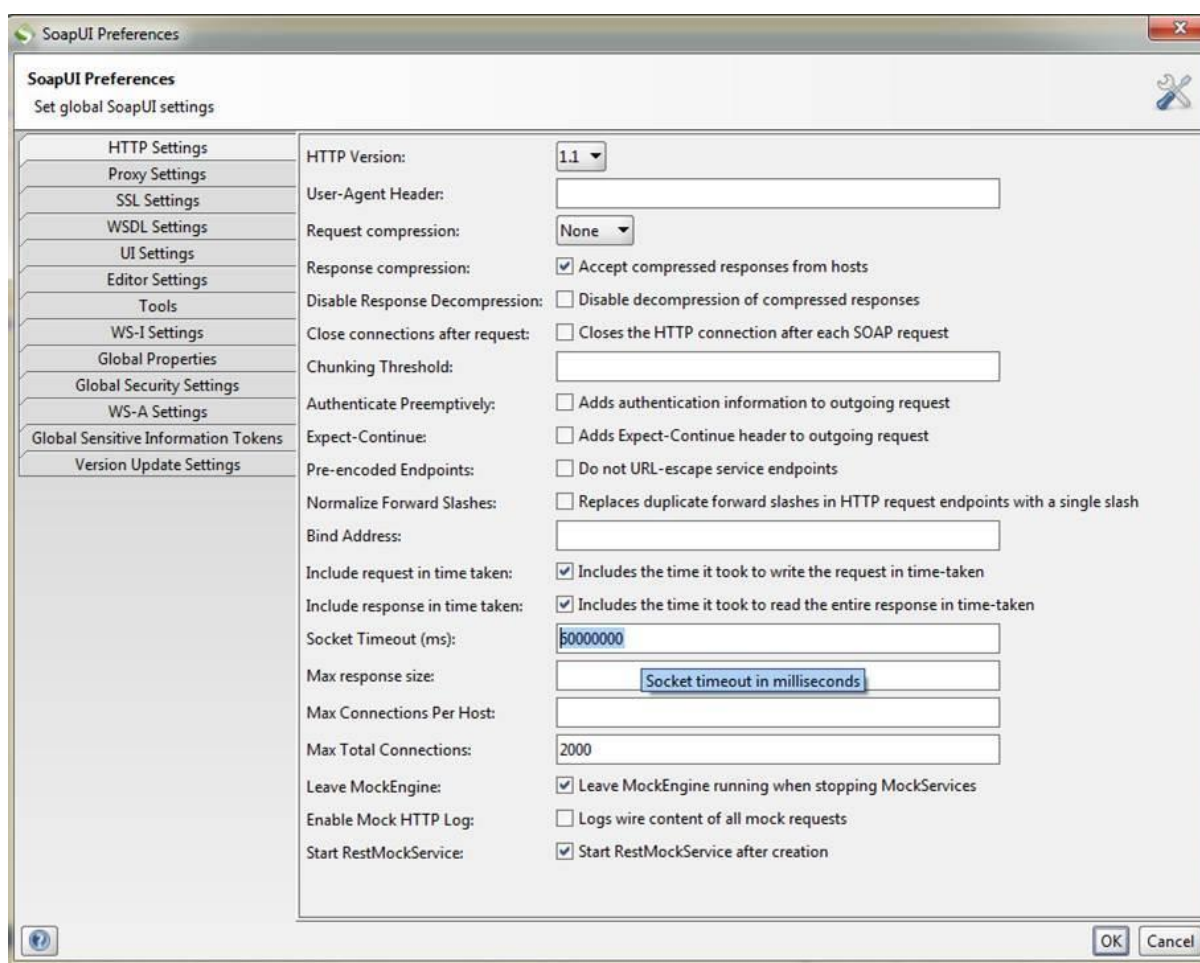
SoapUI Preferences

SoapUI Preferences
Set global SoapUI settings

HTTP Settings
Proxy Settings
SSL Settings
WSDL Settings
UI Settings
Editor Settings
Tools
WS-I Settings
Global Properties
Global Security Settings
WS-A Settings
Global Sensitive Information Tokens
Version Update Settings

HTTP Version: 1.1
User-Agent Header:
Request compression: None
Response compression: Accept compressed responses from hosts
Disable Response Decompression: Disable decompression of compressed responses
Close connections after request: Closes the HTTP connection after each SOAP request
Chunking Threshold:
Authenticate Preemptively: Adds authentication information to outgoing request
Expect-Continue: Adds Expect-Continue header to outgoing request
Pre-encoded Endpoints: Do not URL-escape service endpoints
Normalize Forward Slashes: Replaces duplicate forward slashes in HTTP request endpoints with a single slash
Bind Address:
Include request in time taken: Includes the time it took to write the request in time-taken
Include response in time taken: Includes the time it took to read the entire response in time-taken
Socket Timeout (ms): 60000000
Max response size: Socket timeout in milliseconds
Max Connections Per Host:
Max Total Connections: 2000
Leave MockEngine: Leave MockEngine running when stopping MockServices
Enable Mock HTTP Log: Logs wire content of all mock requests
Start RestMockService: Start RestMockService after creation

OK Cancel